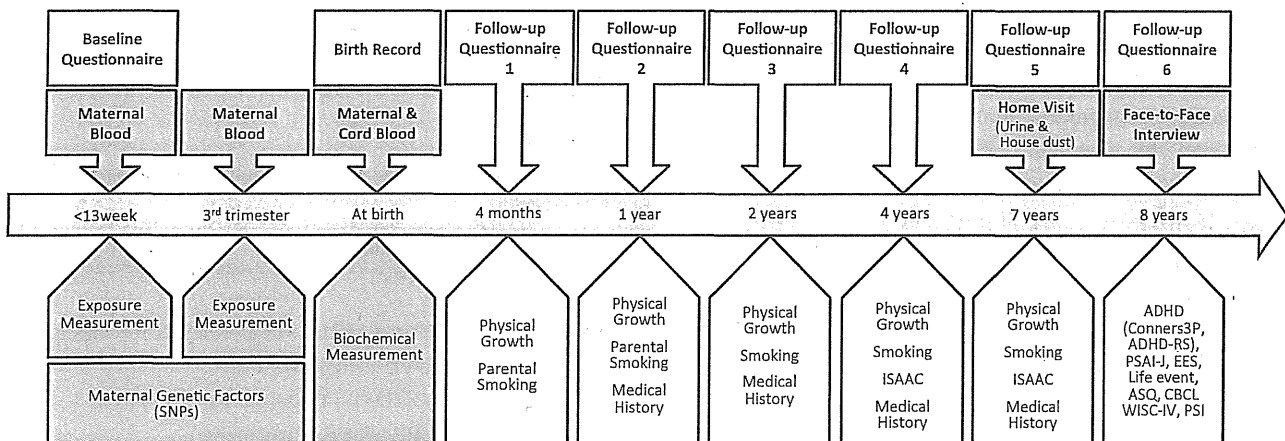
Baseline Questionnaire

Birth Record

Follow-up Questionnaire 1

Follow-up Questionnaire 2

Follow-up Questionnaire 3

Follow-up Questionnaire 4

Follow-up Questionnaire 5

Follow-up Questionnaire 6

Maternal Blood

Maternal Blood

Maternal & Cord Blood

Home Visit (Urine & House dust)

Face-to-Face Interview

<13week

3$^{rd}$ trimester

At birth

4 months

1 year

2 years

4 years

7 years

8 years

Exposure Measurement

Exposure Measurement

Biochemical Measurement

Physical Growth

Parental Smoking

Physical Growth

Parental Smoking

Medical History

Physical Growth

Smoking

Medical History

Physical Growth

Smoking

ISAAC

Medical History

Physical Growth

Smoking

ISAAC

Medical History

ADHD (Conners3P, ADHD-RS), PSAI-J, EES, Life event, ASQ, CBCL WISC-IV, PSI

Maternal Genetic Factors (SNPs)